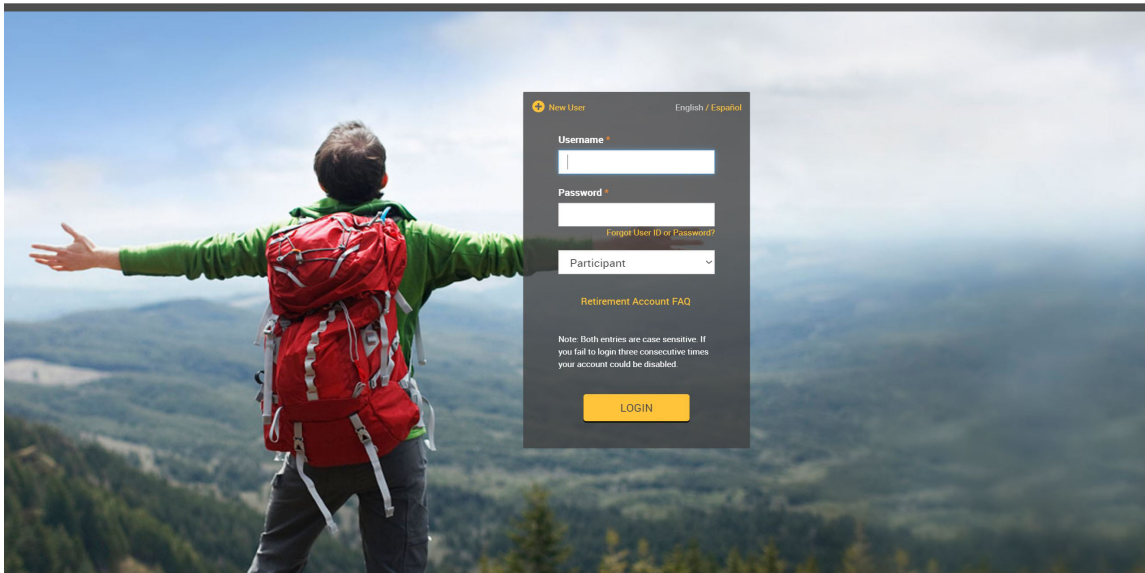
New User

English / Español

Username *

Password *

Forgot User ID or Password?

Participant

Retirement Account FAQ

Note: Both entries are case sensitive. If you fail to login three consecutive times your account could be disabled.

LOGIN